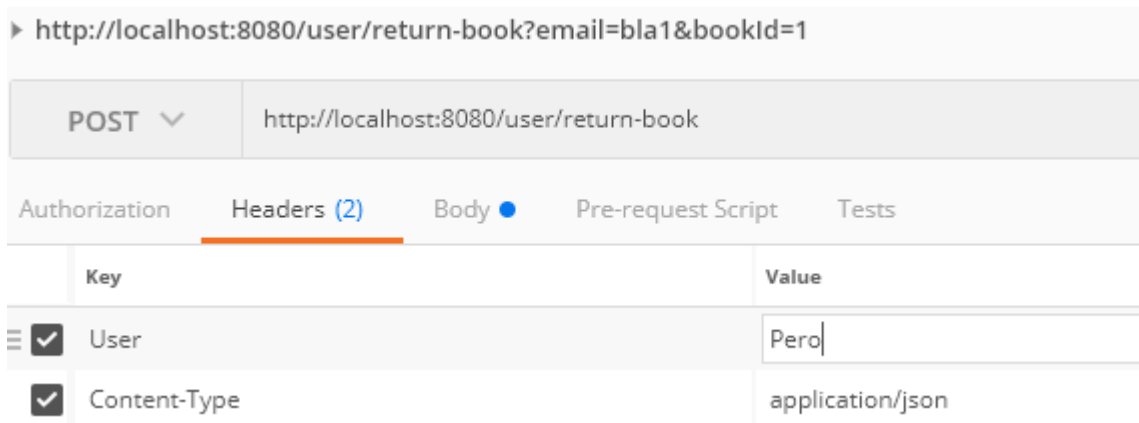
http://localhost:8080/user/return-book?email=bla1&bookId=1

POST

http://localhost:8080/user/return-book

Authorization Headers (2) Body Pre-request Script Tests

| | Key | Value |
|---|---|---|
| ☑ | User | Pero |
| ☑ | Content-Type | application/json |